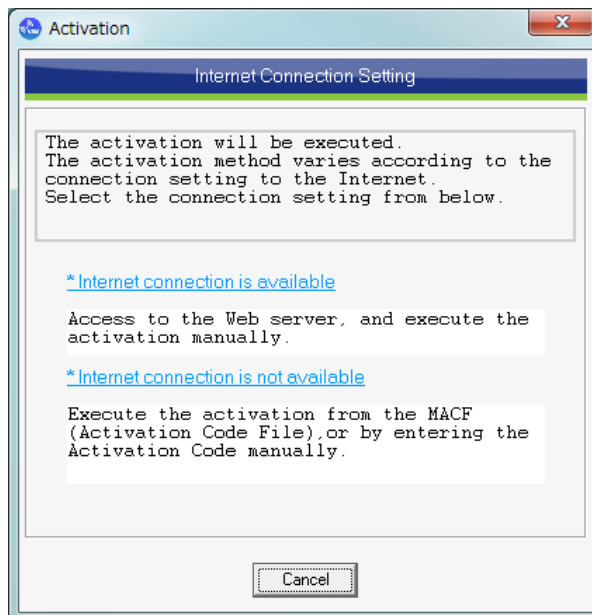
Activation

Internet Connection Setting

The activation will be executed.
The activation method varies according to the connection setting to the Internet.
Select the connection setting from below.

* Internet connection is available

Access to the Web server, and execute the activation manually.

* Internet connection is not available

Execute the activation from the MACF (Activation Code File),or by entering the Activation Code manually.

Cancel